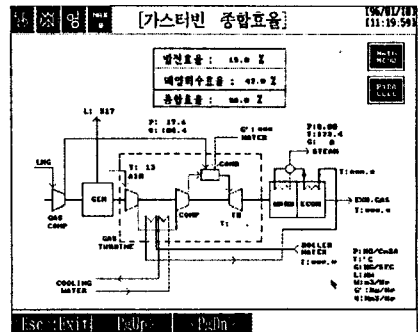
[가스터빈 종합효율]

96/01/18
11:19:58

발전효율 : 15.0 %
폐열회수효율 : 47.0 %
종합효율 : 62.0 %

L: 517

P: 17.6
T: 186.4

G' : ...
WATER

T: 13
AIR

COMB

P: 10.0
T: 172.4
G: 0

STEAM

LNG

GEN

GAS COMP

COMP

TB

T: ...

HRSG

ECON

EXH.GAS
T: ...

GAS TURBINE

BOILER WATER
T: ...

COOLING WATER

P: KG/CmSA
T: °C
G: KG/SEC
L: KW
W: m3/Hr
G': Kg/Hr

Esc : Exit
PgUp
PgDn